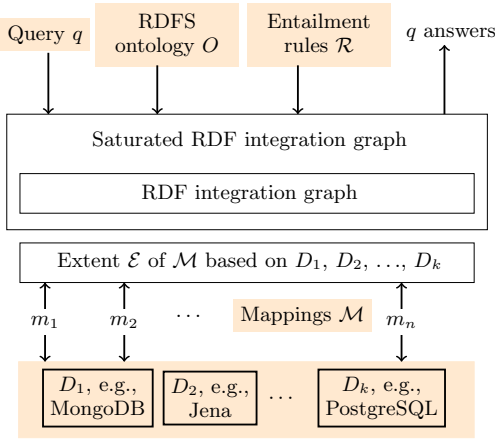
Query $q$

RDFS ontology $O$

Entailment rules $\mathcal{R}$

$q$ answers

Saturated RDF integration graph

RDF integration graph

Extent $\mathcal{E}$ of $\mathcal{M}$ based on $D_1$, $D_2$, …, $D_k$

$m_1$

$m_2$

$\cdots$

Mappings $\mathcal{M}$

$m_n$

$D_1$, e.g., MongoDB

$D_2$, e.g., Jena

$\ldots$

$D_k$, e.g., PostgreSQL